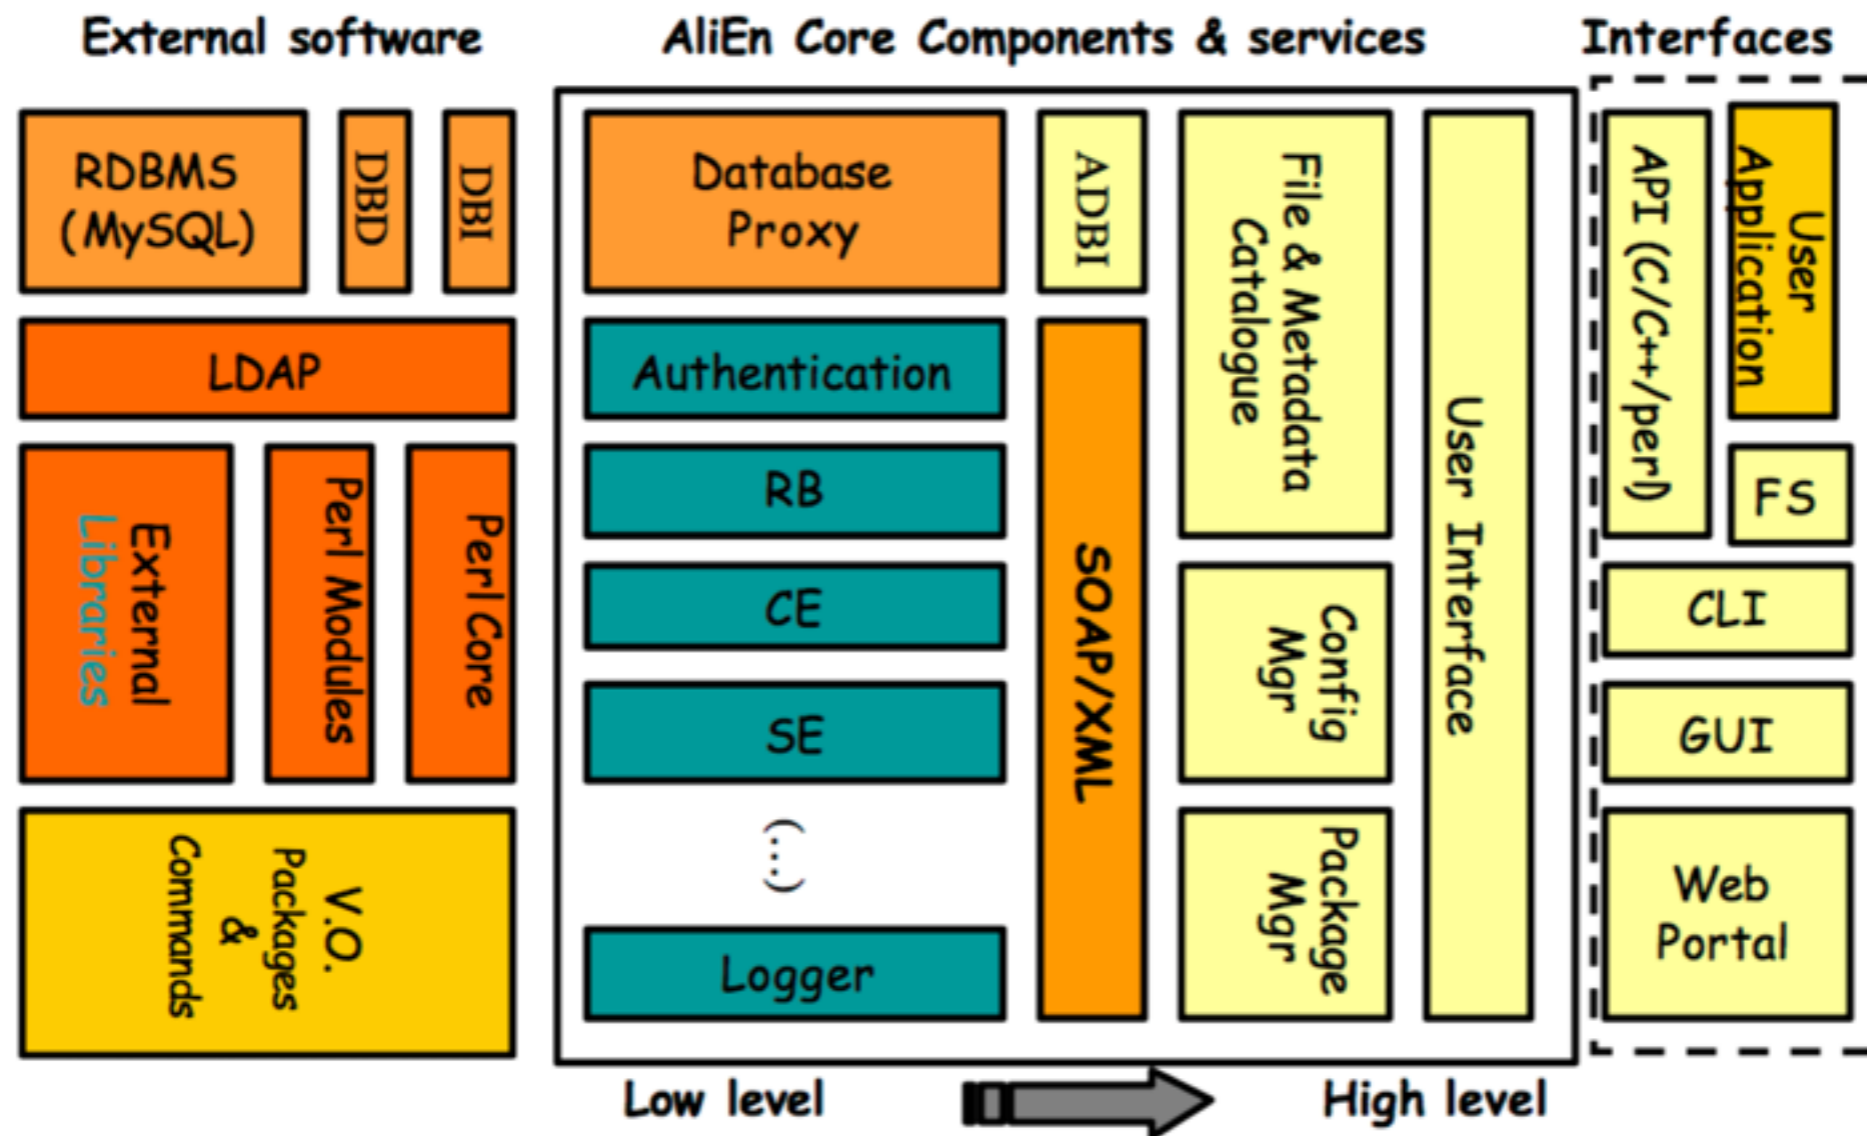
External software

RDBMS (MySQL)

DBD

DBI

LDAP

External Libraries

Perl Modules

Perl Core

V.O. Packages & Commands

AliEn Core Components & services

Database Proxy

ADBI

File & Metadata Catalogue

User Interface

Authentication

RB

CE

SE

(...)

Logger

SOAP/XML

Config Mgr

Package Mgr

Interfaces

API (C/C++/perl)

User Application

FS

CLI

GUI

Web Portal

Low level

High level